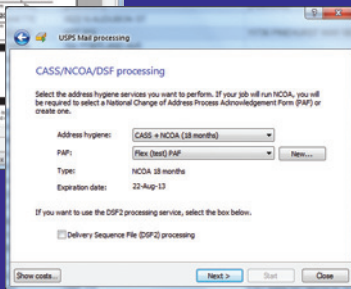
USPS Mail processing

CASS/NCOA/DSF processing

Select the address hygiene services you want to perform. If your job will run NCOA, you will be required to select a National Change of Address Process Acknowledgement Form (PAF) or create one.

Address hygiene: CASS + NCOA (18 months)

PAF: Flex (test) PAF

New...

Type: NCOA 18 months

Expiration date: 22-Aug-13

If you want to use the DSF2 processing service, select the box below.

Delivery Sequence File (DSF2) processing

Show costs...

Next >

Start

Close